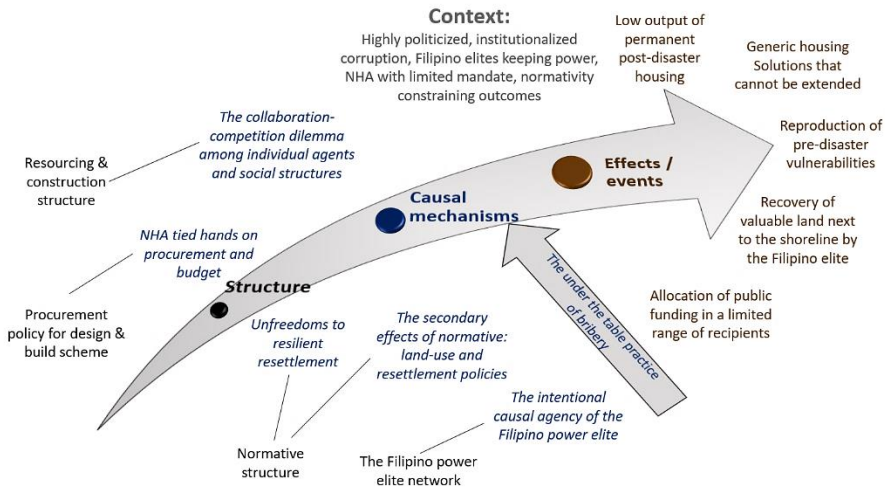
Context:
Highly politicized, institutionalized corruption, Filipino elites keeping power, NHA with limited mandate, normativity constraining outcomes

Low output of permanent post-disaster housing

Generic housing Solutions that cannot be extended

Reproduction of pre-disaster vulnerabilities

Recovery of valuable land next to the shoreline by the Filipino elite

Effects / events

Causal mechanisms

Structure

The collaboration-competition dilemma among individual agents and social structures

Resourcing & construction structure

NHA tied hands on procurement and budget

Procurement policy for design & build scheme

Unfreedoms to resilient resettlement

The secondary effects of normative: land-use and resettlement policies

The under the table practice of bribery

Allocation of public funding in a limited range of recipients

The intentional causal agency of the Filipino power elite

Normative structure

The Filipino power elite network